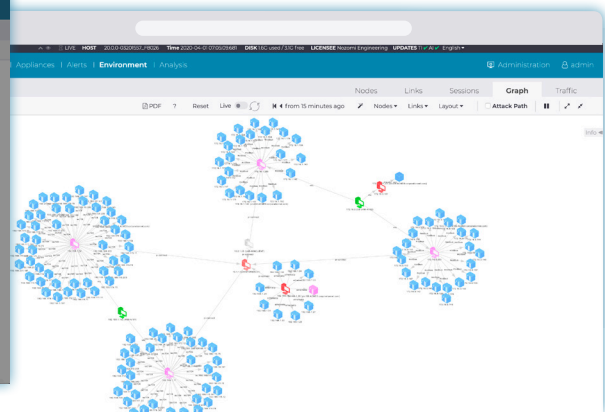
LIVE HOST 20.0.0-03201557_f9026 Time 2020-04-17 07:00:28.681 DISK 1.6G used / 53G free LICENSEE Nozomi Engineering UPDATES TI ✔ AI ✔ English

Appliances | Alerts | Environment | Analysis

Administration admin

Nodes Links Sessions Graph Traffic

PDF ? Reset Live from 15 minutes ago Nodes Links Layout Attack Path

Info